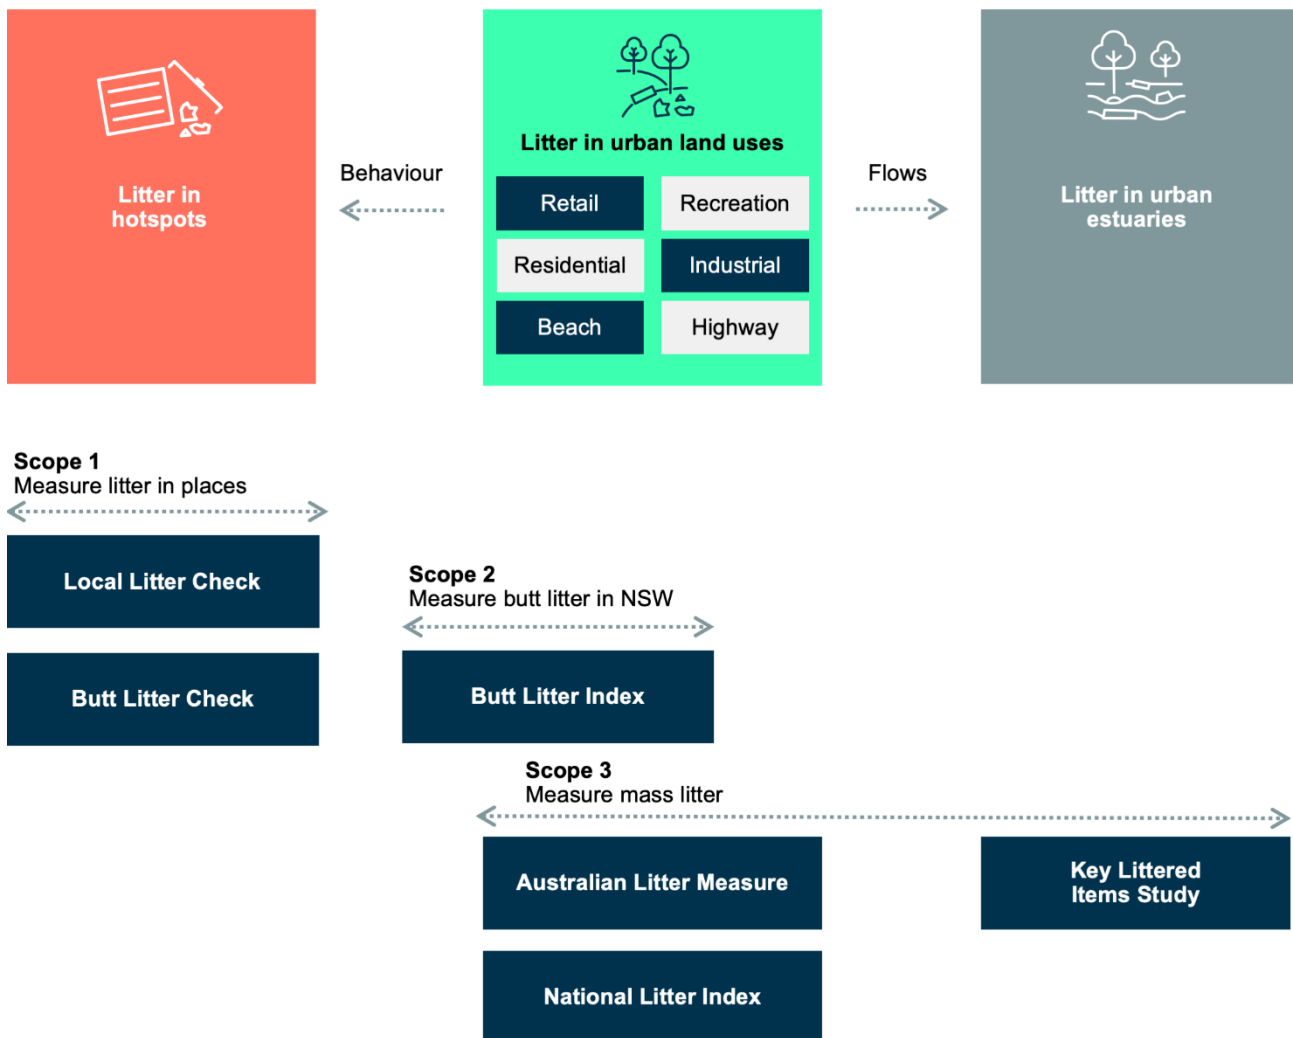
Litter in hotspots

Behaviour

Litter in urban land uses

| Retail | Recreation |
|---|---|
| Residential | Industrial |
| Beach | Highway |

Flows

Litter in urban estuaries

Scope 1
Measure litter in places

Local Litter Check

Butt Litter Check

Scope 2
Measure butt litter in NSW

Butt Litter Index

Scope 3
Measure mass litter

Australian Litter Measure

Key Littered Items Study

National Litter Index